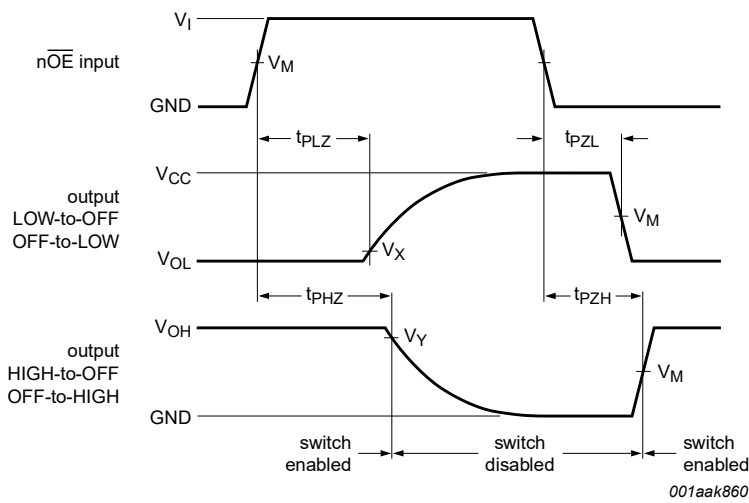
$V_I$

$n\overline{OE}$ input

$V_M$

GND

$t_{PLZ}$

$t_{PZL}$

$V_{CC}$

output LOW-to-OFF OFF-to-LOW

$V_M$

$V_{OL}$

$V_X$

$t_{PHZ}$

$t_{PZH}$

$V_{OH}$

output HIGH-to-OFF OFF-to-HIGH

$V_Y$

$V_M$

GND

switch enabled

switch disabled

switch enabled

001aak860